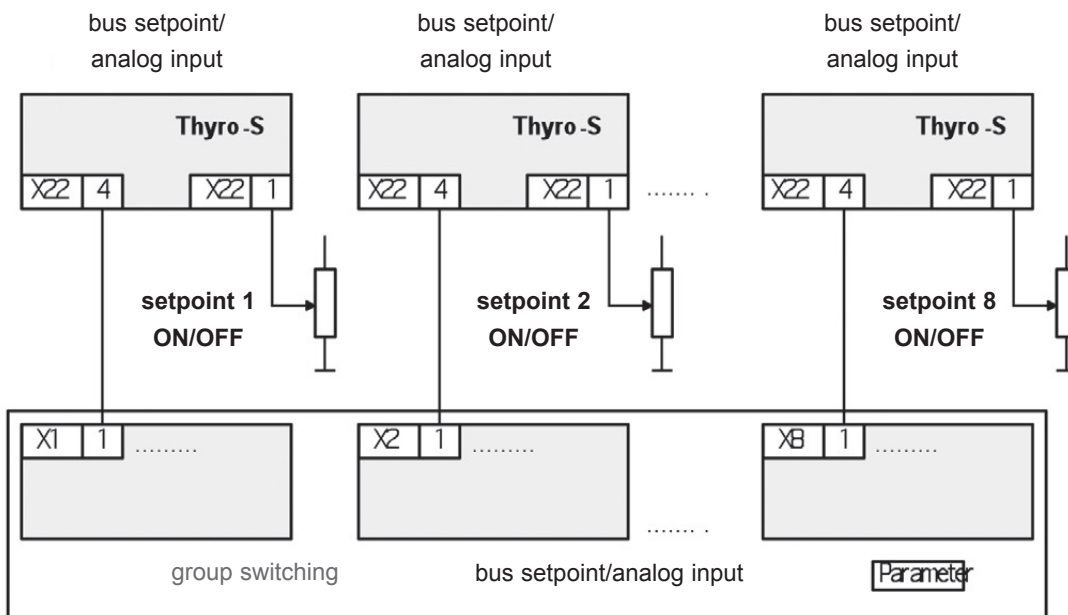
bus setpoint/
analog input

bus setpoint/
analog input

bus setpoint/
analog input

Thyro-S

X22 4 X22 1

Thyro-S

X22 4 X22 1

.......

Thyro-S

X22 4 X22 1

setpoint 1
ON/OFF

setpoint 2
ON/OFF

setpoint 8
ON/OFF

X1 1 .........

X2 1 .........

X8 1 .........

.......

group switching

bus setpoint/analog input

Parameter